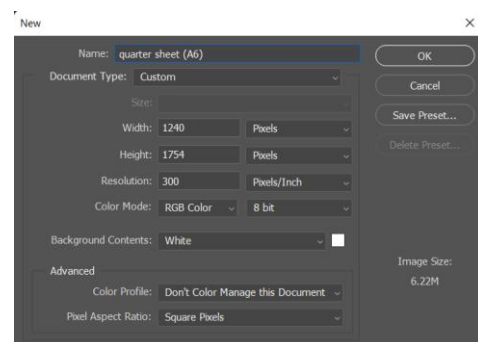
New

×

Name: quarter sheet (A6)

OK

Document Type: Custom

Cancel

Size:

Save Preset...

Width: 1240 Pixels

Delete Preset...

Height: 1754 Pixels

Resolution: 300 Pixels/Inch

Color Mode: RGB Color 8 bit

Background Contents: White

Image Size:

6.22M

Advanced

Color Profile: Don't Color Manage this Document

Pixel Aspect Ratio: Square Pixels